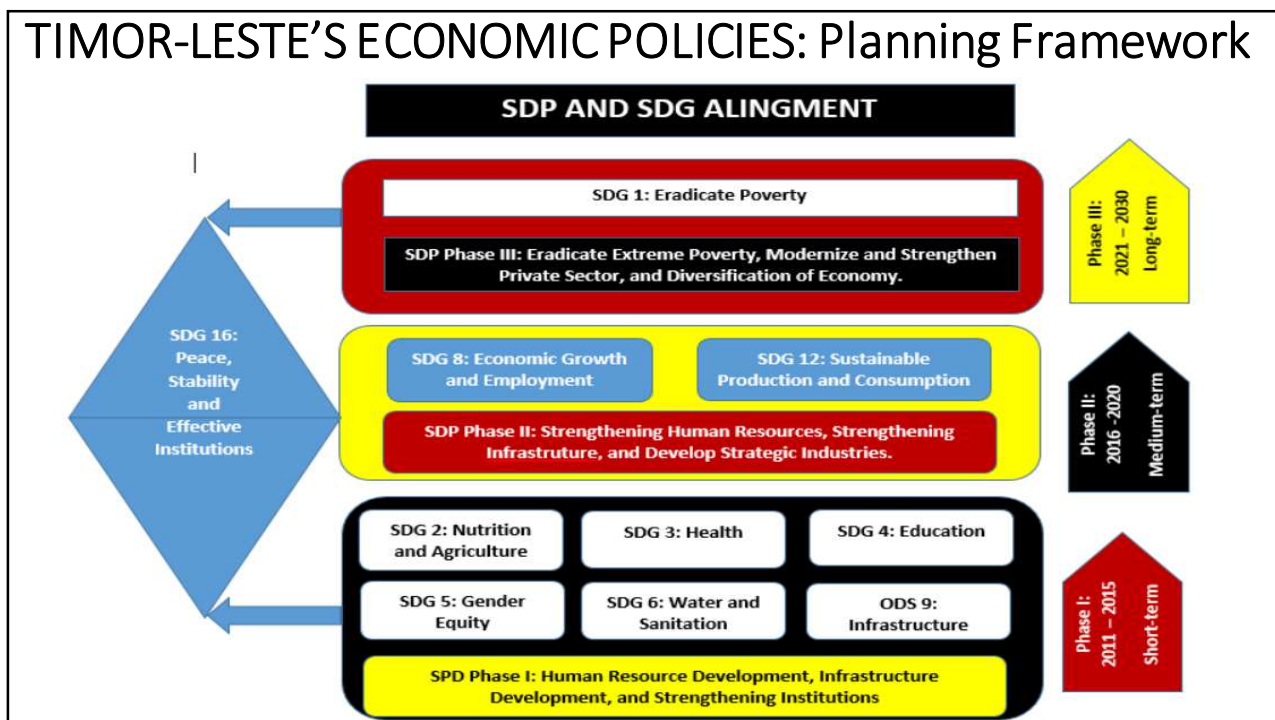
TIMOR-LESTE'S ECONOMIC POLICIES: Planning Framework

SDP AND SDG ALINGMENT

SDG 1: Eradicate Poverty

SDP Phase III: Eradicate Extreme Poverty, Modernize and Strengthen Private Sector, and Diversification of Economy.

Phase III: 2021 – 2030 Long-term

SDG 16: Peace, Stability and Effective Institutions

SDG 8: Economic Growth and Employment

SDG 12: Sustainable Production and Consumption

SDP Phase II: Strengthening Human Resources, Strengthening Infrastruture, and Develop Strategic Industries.

Phase II: 2016 - 2020 Medium-term

SDG 2: Nutrition and Agriculture

SDG 3: Health

SDG 4: Education

SDG 5: Gender Equity

SDG 6: Water and Sanitation

ODS 9: Infrastructure

SPD Phase I: Human Resource Development, Infrastructure Development, and Strengthening Institutions

Phase I: 2011 – 2015 Short-term